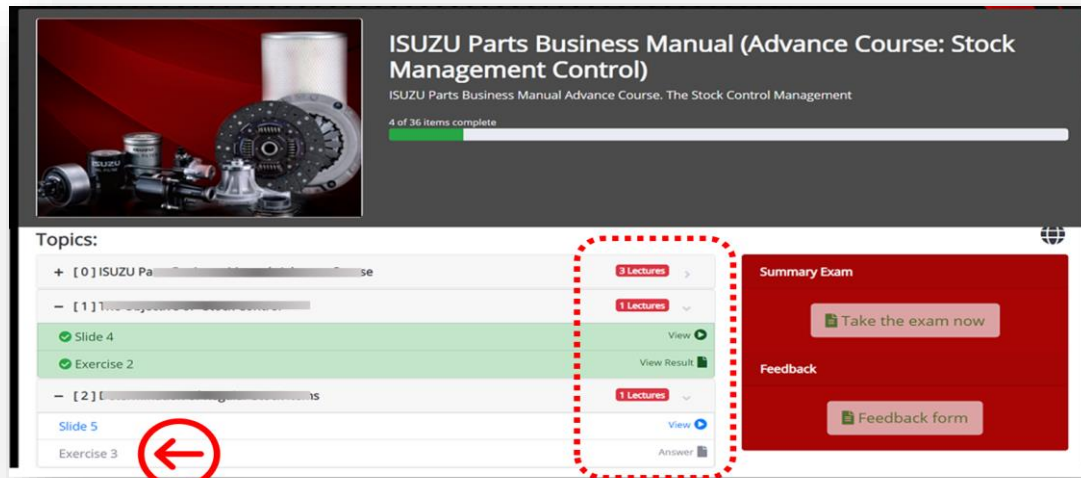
ISUZU Parts Business Manual (Advance Course: Stock Management Control)

ISUZU Parts Business Manual Advance Course. The Stock Control Management

4 of 36 items complete

Topics:

+ [ 0 ] ISUZU Pa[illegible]se

3 Lectures

− [ 1 ] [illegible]

1 Lectures

Slide 4

View

Exercise 2

View Result

− [ 2 ] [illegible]ns

1 Lectures

Slide 5

View

Exercise 3

Answer

Summary Exam

Take the exam now

Feedback

Feedback form